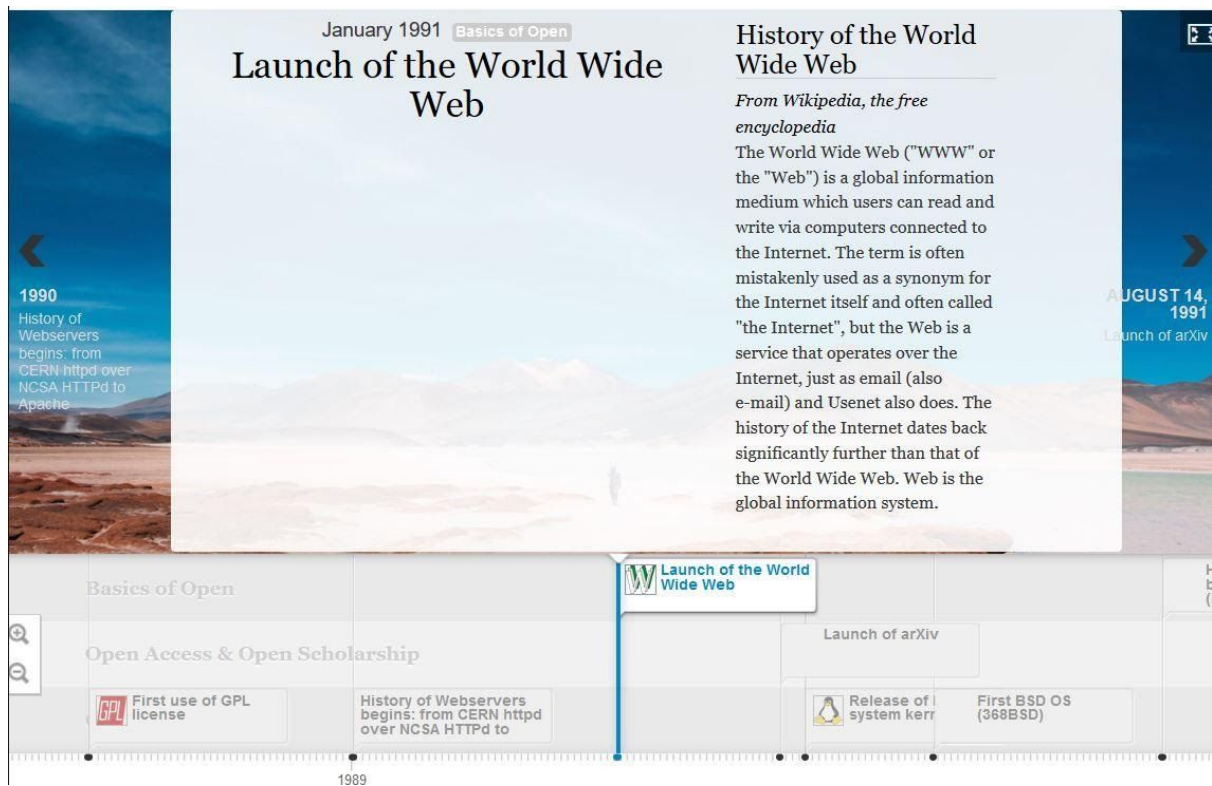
January 1991 Basics of Open

Launch of the World Wide Web

History of the World Wide Web

*From Wikipedia, the free encyclopedia*

The World Wide Web ("WWW" or the "Web") is a global information medium which users can read and write via computers connected to the Internet. The term is often mistakenly used as a synonym for the Internet itself and often called "the Internet", but the Web is a service that operates over the Internet, just as email (also e-mail) and Usenet also does. The history of the Internet dates back significantly further than that of the World Wide Web. Web is the global information system.

1990
History of Webservers begins: from CERN httpd over NCSA HTTPd to Apache

AUGUST 14, 1991
Launch of arXiv

Basics of Open

Open Access & Open Scholarship

Launch of the World Wide Web

Launch of arXiv

GPL First use of GPL license

History of Webservers begins: from CERN httpd over NCSA HTTPd to

Release of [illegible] system kern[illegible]

First BSD OS (368BSD)

1989